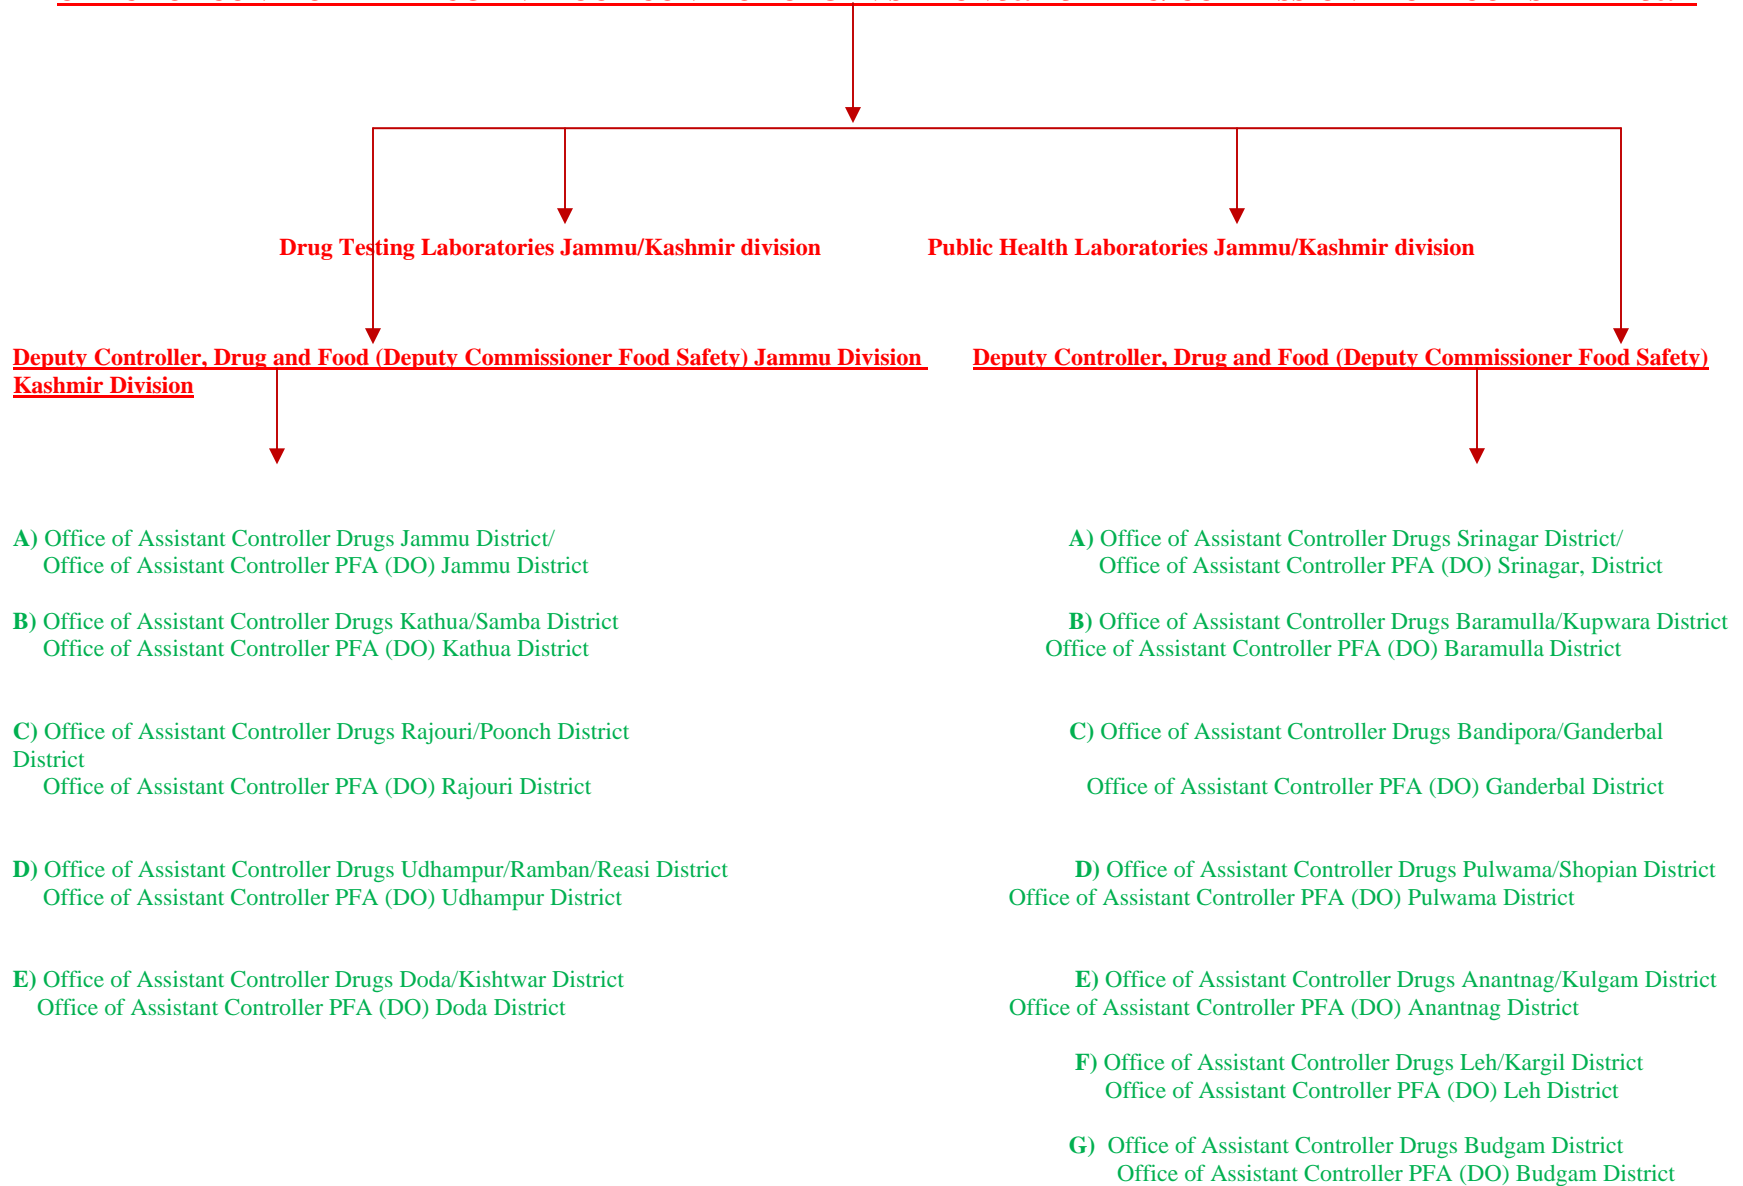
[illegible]

Drug Testing Laboratories Jammu/Kashmir division

Public Health Laboratories Jammu/Kashmir division

Deputy Controller, Drug and Food (Deputy Commissioner Food Safety) Jammu Division

Deputy Controller, Drug and Food (Deputy Commissioner Food Safety) Kashmir Division

A) Office of Assistant Controller Drugs Jammu District/ Office of Assistant Controller PFA (DO) Jammu District

B) Office of Assistant Controller Drugs Kathua/Samba District Office of Assistant Controller PFA (DO) Kathua District

C) Office of Assistant Controller Drugs Rajouri/Poonch District Office of Assistant Controller PFA (DO) Rajouri District

D) Office of Assistant Controller Drugs Udhampur/Ramban/Reasi District Office of Assistant Controller PFA (DO) Udhampur District

E) Office of Assistant Controller Drugs Doda/Kishtwar District Office of Assistant Controller PFA (DO) Doda District

A) Office of Assistant Controller Drugs Srinagar District/ Office of Assistant Controller PFA (DO) Srinagar, District

B) Office of Assistant Controller Drugs Baramulla/Kupwara District Office of Assistant Controller PFA (DO) Baramulla District

C) Office of Assistant Controller Drugs Bandipora/Ganderbal

Office of Assistant Controller PFA (DO) Ganderbal District

D) Office of Assistant Controller Drugs Pulwama/Shopian District Office of Assistant Controller PFA (DO) Pulwama District

E) Office of Assistant Controller Drugs Anantnag/Kulgam District Office of Assistant Controller PFA (DO) Anantnag District

F) Office of Assistant Controller Drugs Leh/Kargil District Office of Assistant Controller PFA (DO) Leh District

G) Office of Assistant Controller Drugs Budgam District Office of Assistant Controller PFA (DO) Budgam District